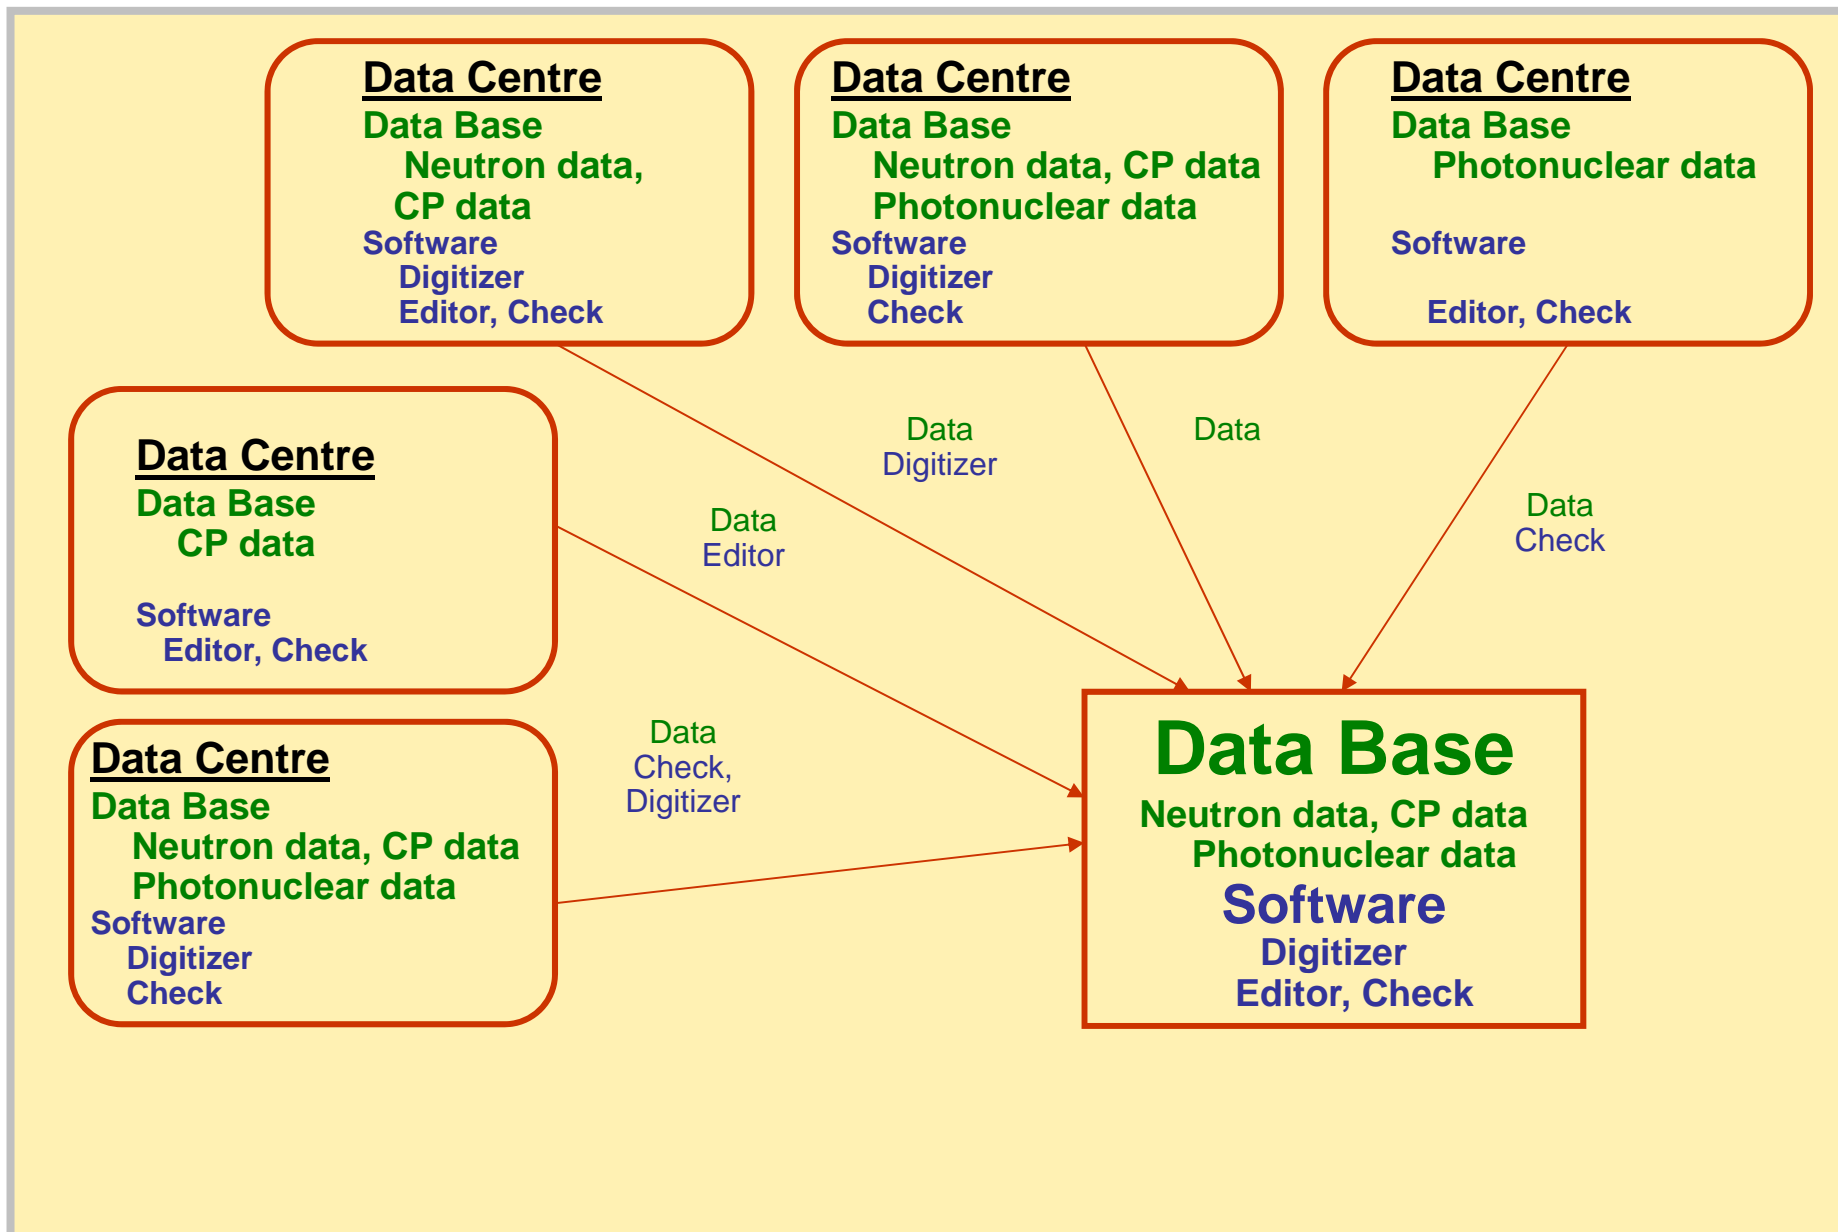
Data Centre
Data Base
Neutron data,
CP data
Software
Digitizer
Editor, Check

Data Centre
Data Base
Neutron data, CP data
Photonuclear data
Software
Digitizer
Check

Data Centre
Data Base
Photonuclear data
Software
Editor, Check

Data Centre
Data Base
CP data
Software
Editor, Check

Data Centre
Data Base
Neutron data, CP data
Photonuclear data
Software
Digitizer
Check

Data
Digitizer

Data

Data
Check

Data
Editor

Data
Check,
Digitizer

Data Base
Neutron data, CP data
Photonuclear data
Software
Digitizer
Editor, Check